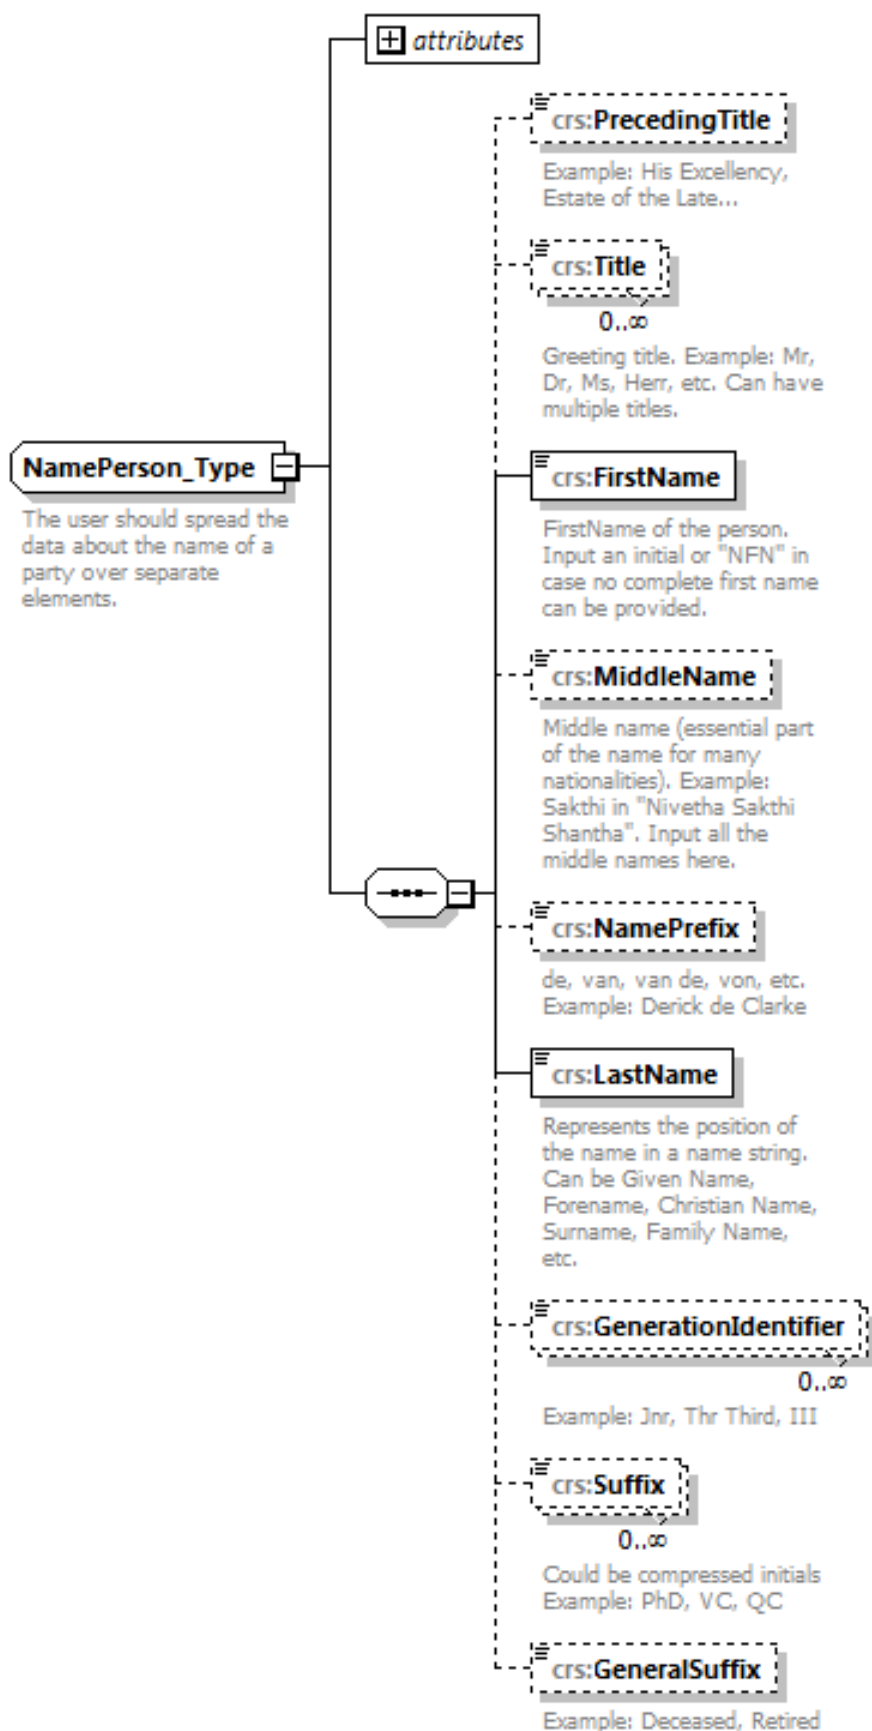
attributes

NamePerson_Type

The user should spread the data about the name of a party over separate elements.

crs:PrecedingTitle

Example: His Excellency, Estate of the Late...

crs:Title

0..∞

Greeting title. Example: Mr, Dr, Ms, Herr, etc. Can have multiple titles.

crs:FirstName

FirstName of the person. Input an initial or "NFN" in case no complete first name can be provided.

crs:MiddleName

Middle name (essential part of the name for many nationalities). Example: Sakthi in "Nivetha Sakthi Shantha". Input all the middle names here.

crs:NamePrefix

de, van, van de, von, etc. Example: Derick de Clarke

crs:LastName

Represents the position of the name in a name string. Can be Given Name, Forename, Christian Name, Surname, Family Name, etc.

crs:GenerationIdentifier

0..∞

Example: Jnr, Thr Third, III

crs:Suffix

0..∞

Could be compressed initials Example: PhD, VC, QC

crs:GeneralSuffix

Example: Deceased, Retired